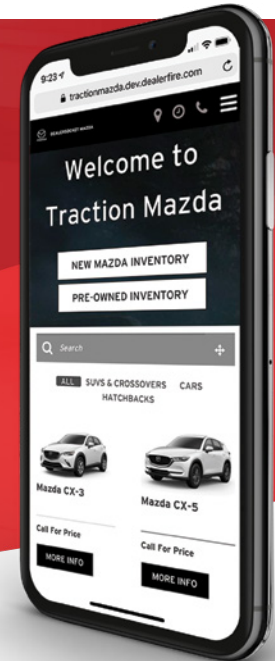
9:23

tractionmazda.dev.dealerfire.com

DEALERSHIP MAZDA

Welcome to Traction Mazda

NEW MAZDA INVENTORY

PRE-OWNED INVENTORY

Search

ALL SUVS & CROSSOVERS CARS HATCHBACKS

Mazda CX-3

Call For Price

MORE INFO

Mazda CX-5

Call For Price

MORE INFO